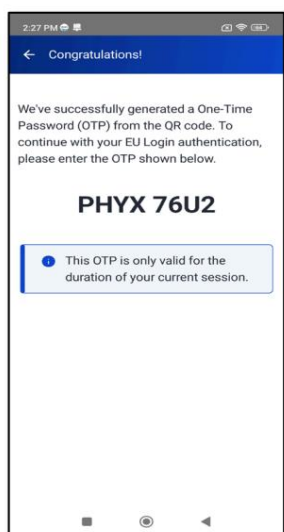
2:27 PM

Congratulations!

We've successfully generated a One-Time Password (OTP) from the QR code. To continue with your EU Login authentication, please enter the OTP shown below.

PHYX 76U2

This OTP is only valid for the duration of your current session.